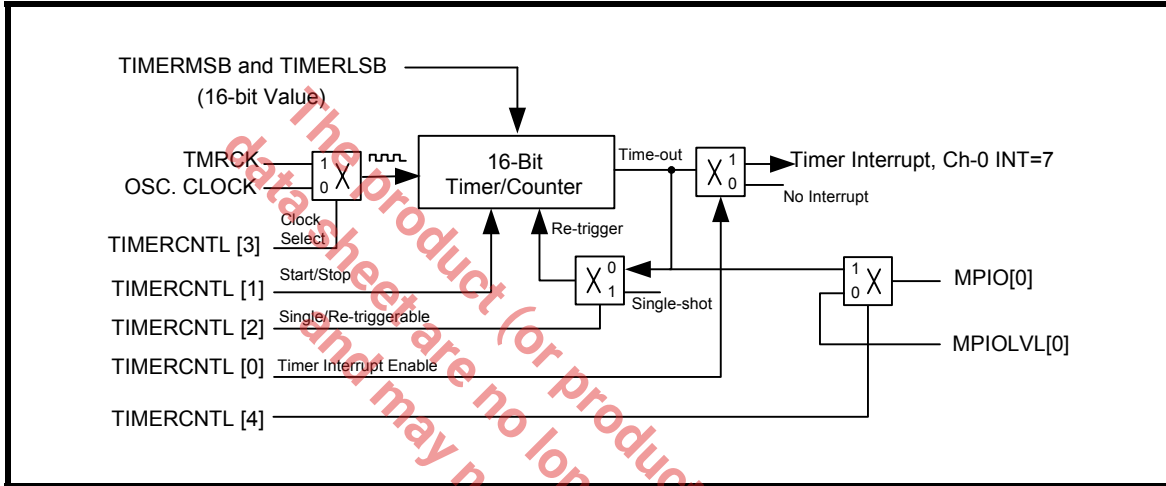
TIMERMSB and TIMERLSB
(16-bit Value)
TMRCK
OSC. CLOCK
1
0
16-Bit
Timer/Counter
Time-out
1
0
Timer Interrupt, Ch-0 INT=7
No Interrupt
Clock Select
TIMERCNTL [3]
Re-trigger
0
1
Single-shot
Start/Stop
TIMERCNTL [1]
1
0
MPIO[0]
Single/Re-triggerable
TIMERCNTL [2]
MPIOLVL[0]
TIMERCNTL [0]
Timer Interrupt Enable
TIMERCNTL [4]

The product data sheet are no longer (or product) and may n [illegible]